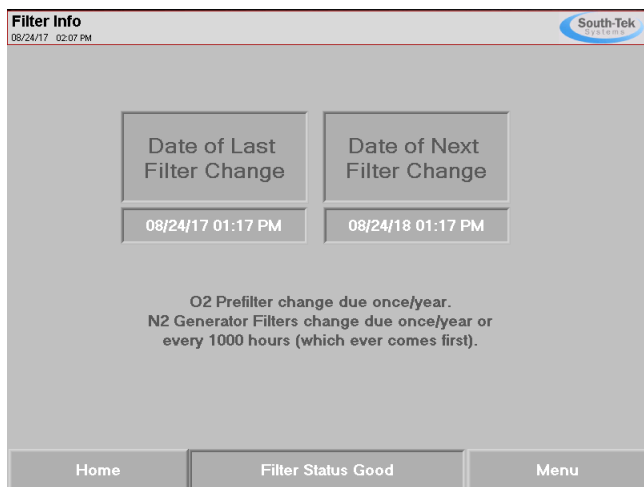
Filter Info
08/24/17 02:07 PM

South-Tek Systems

Date of Last Filter Change

Date of Next Filter Change

08/24/17 01:17 PM

08/24/18 01:17 PM

O2 Prefilter change due once/year.
N2 Generator Filters change due once/year or every 1000 hours (which ever comes first).

Home

Filter Status Good

Menu